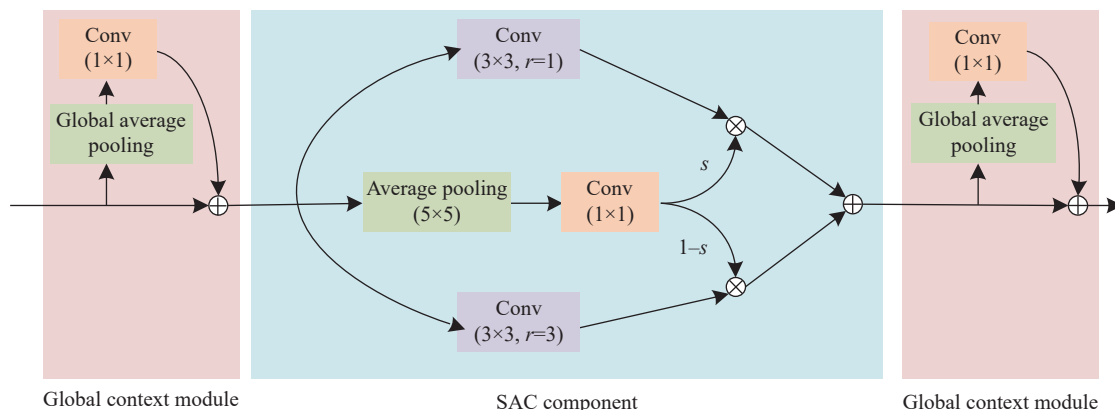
Conv (1×1)

Global average pooling

Conv (3×3, $r$=1)

Average pooling (5×5)

Conv (1×1)

$s$

1–$s$

Conv (3×3, $r$=3)

Conv (1×1)

Global average pooling

Global context module

SAC component

Global context module